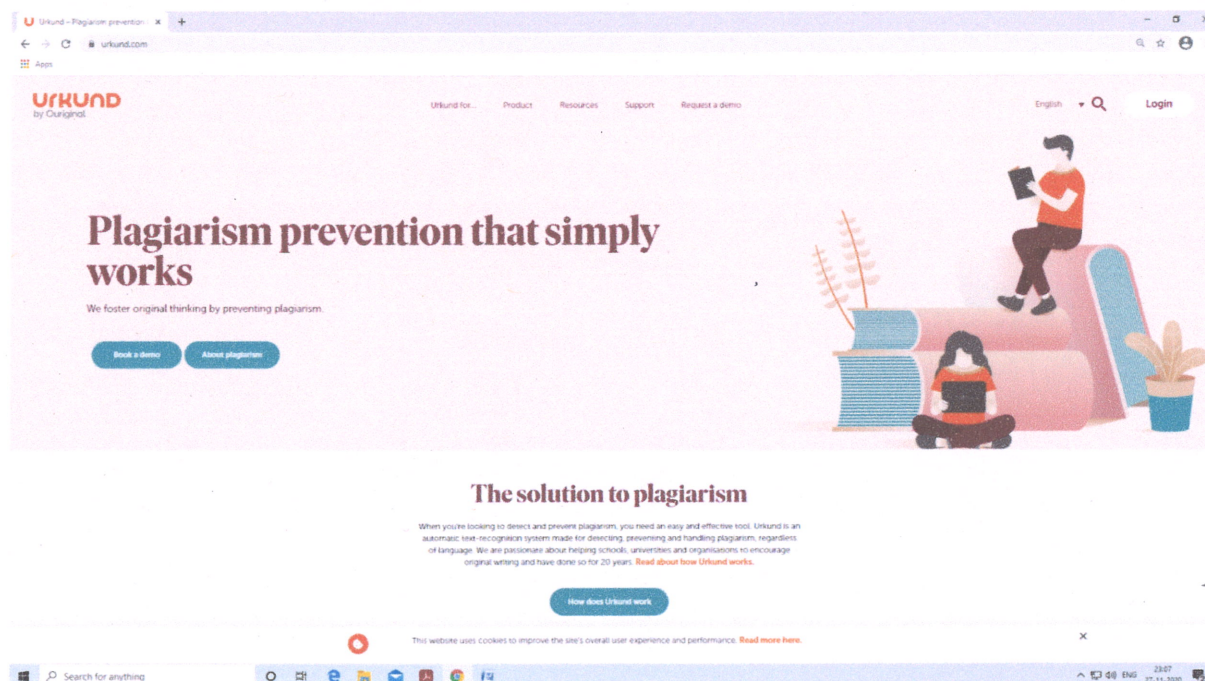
Urkund – Plagiarism prevention ×

urkund.com

Apps

URKUND
by Ouriginal

Urkund for... Product Resources Support Request a demo

English Login

Plagiarism prevention that simply works

We foster original thinking by preventing plagiarism.

Book a demo About plagiarism

The solution to plagiarism

When you're looking to detect and prevent plagiarism, you need an easy and effective tool. Urkund is an automatic text-recognition system made for detecting, preventing and handling plagiarism, regardless of language. We are passionate about helping schools, universities and organisations to encourage original writing and have done so for 20 years. Read about how Urkund works.

How does Urkund work

This website uses cookies to improve the site's overall user experience and performance. Read more here.

Search for anything

ENG 23:07 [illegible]